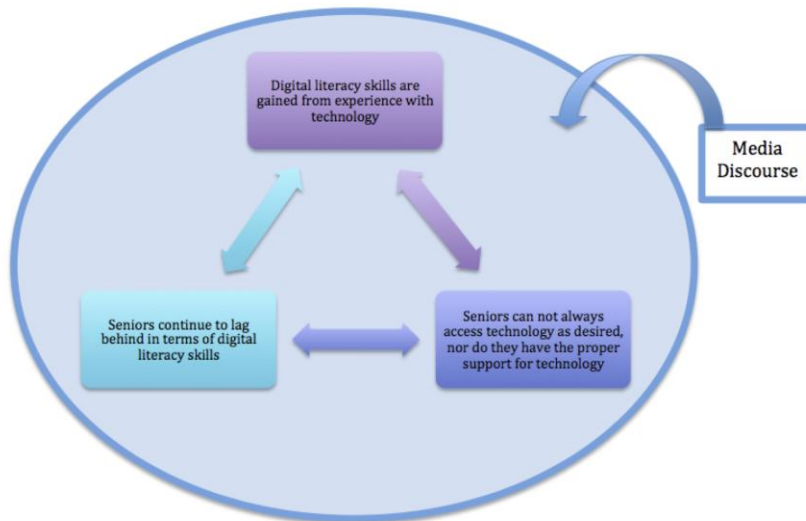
Digital literacy skills are gained from experience with technology

Media Discourse

Seniors continue to lag behind in terms of digital literacy skills

Seniors can not always access technology as desired, nor do they have the proper support for technology